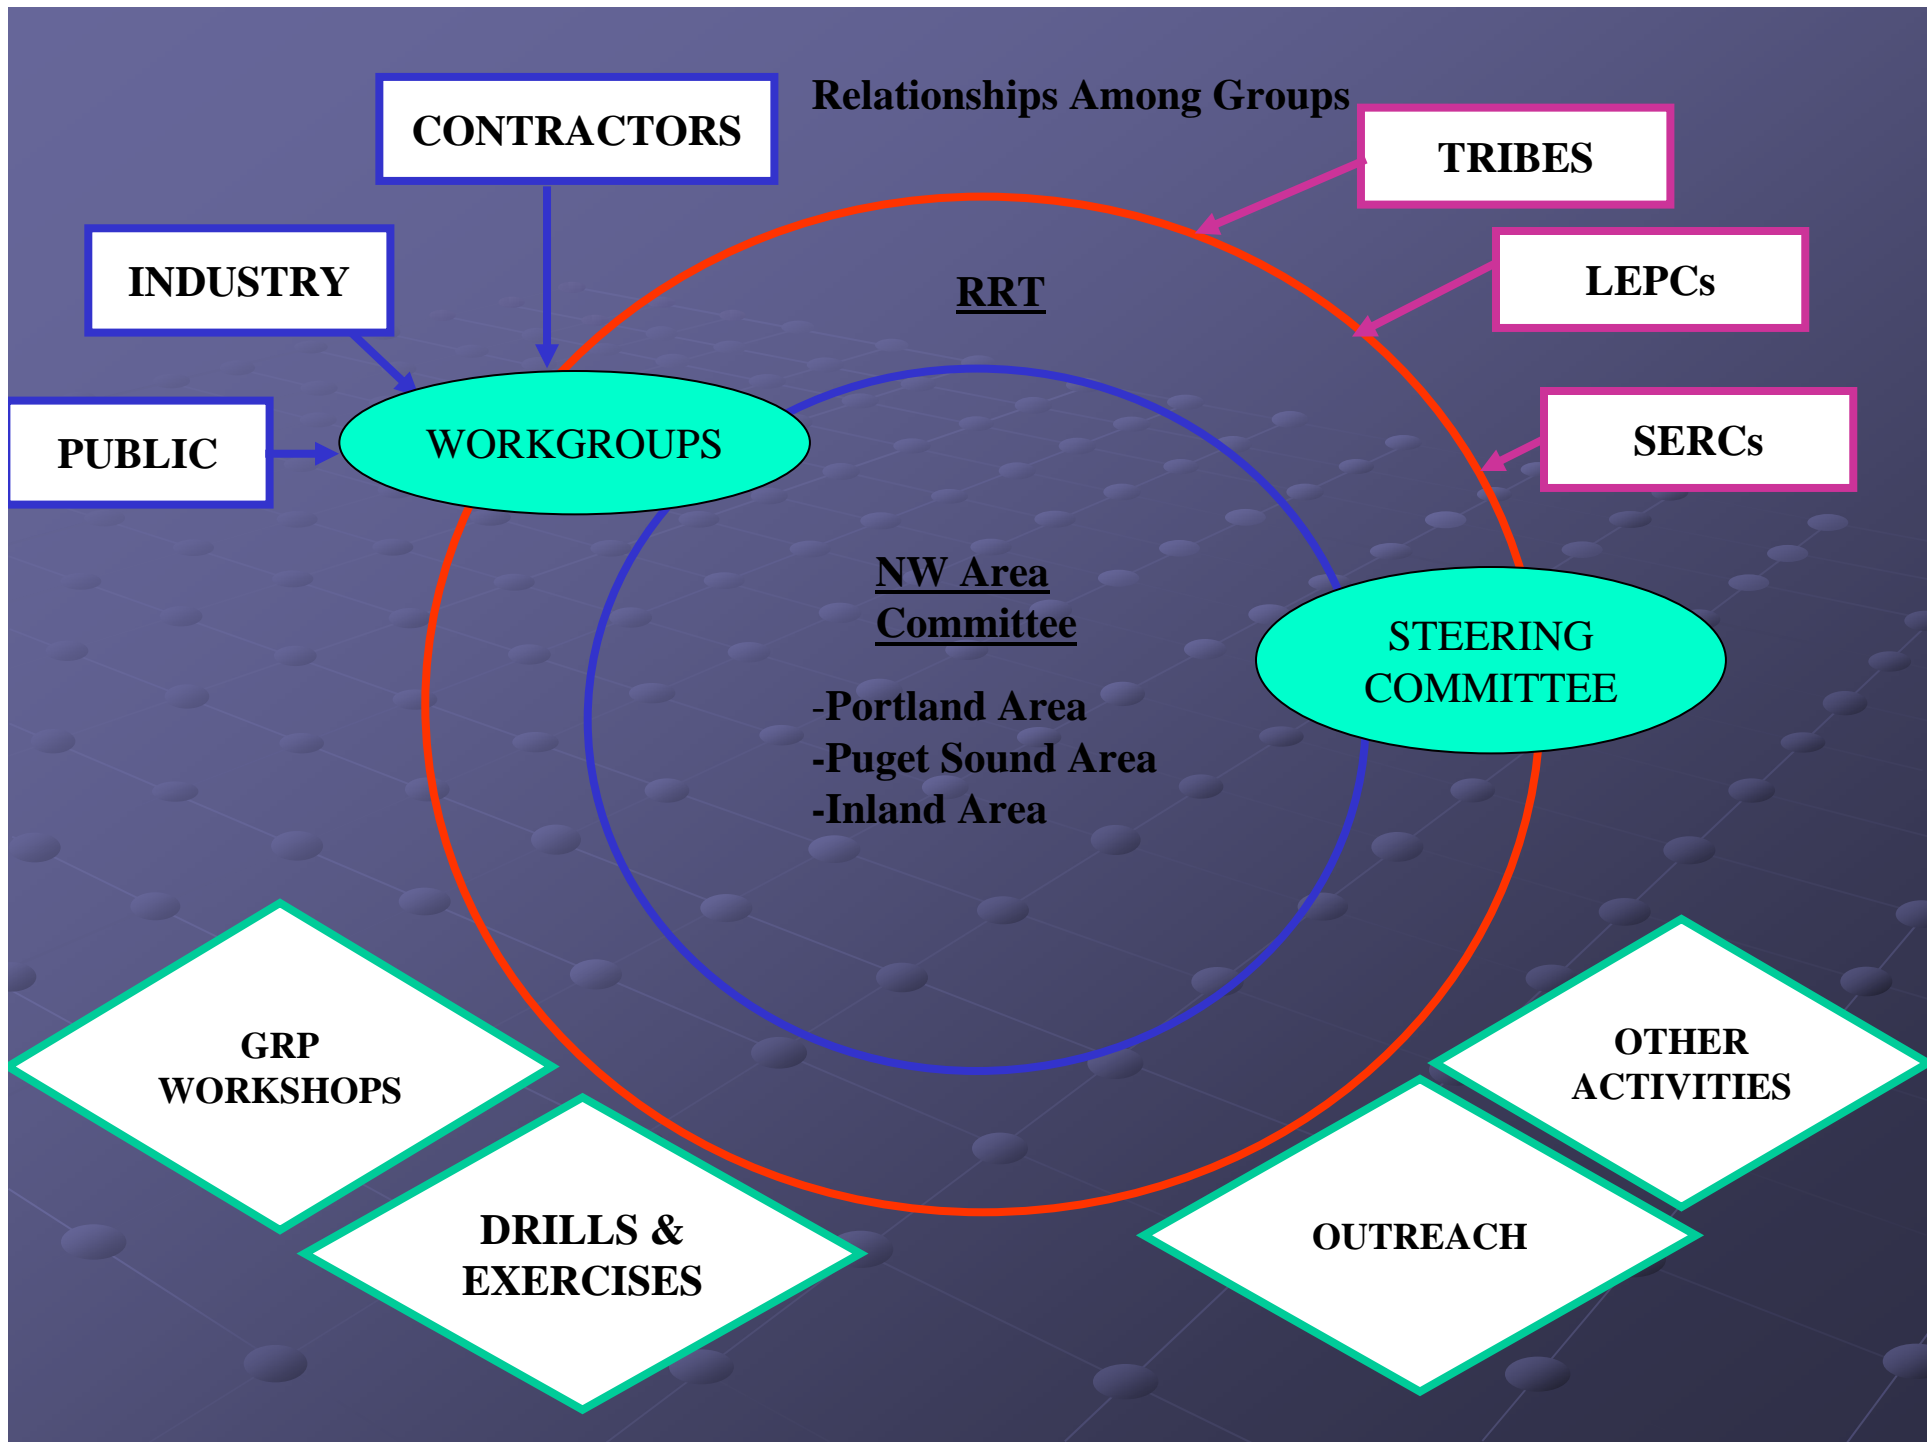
Relationships Among Groups

CONTRACTORS

INDUSTRY

PUBLIC

WORKGROUPS

TRIBES

LEPCs

SERCs

RRT

NW Area Committee

-Portland Area
-Puget Sound Area
-Inland Area

STEERING COMMITTEE

GRP WORKSHOPS

DRILLS & EXERCISES

OTHER ACTIVITIES

OUTREACH